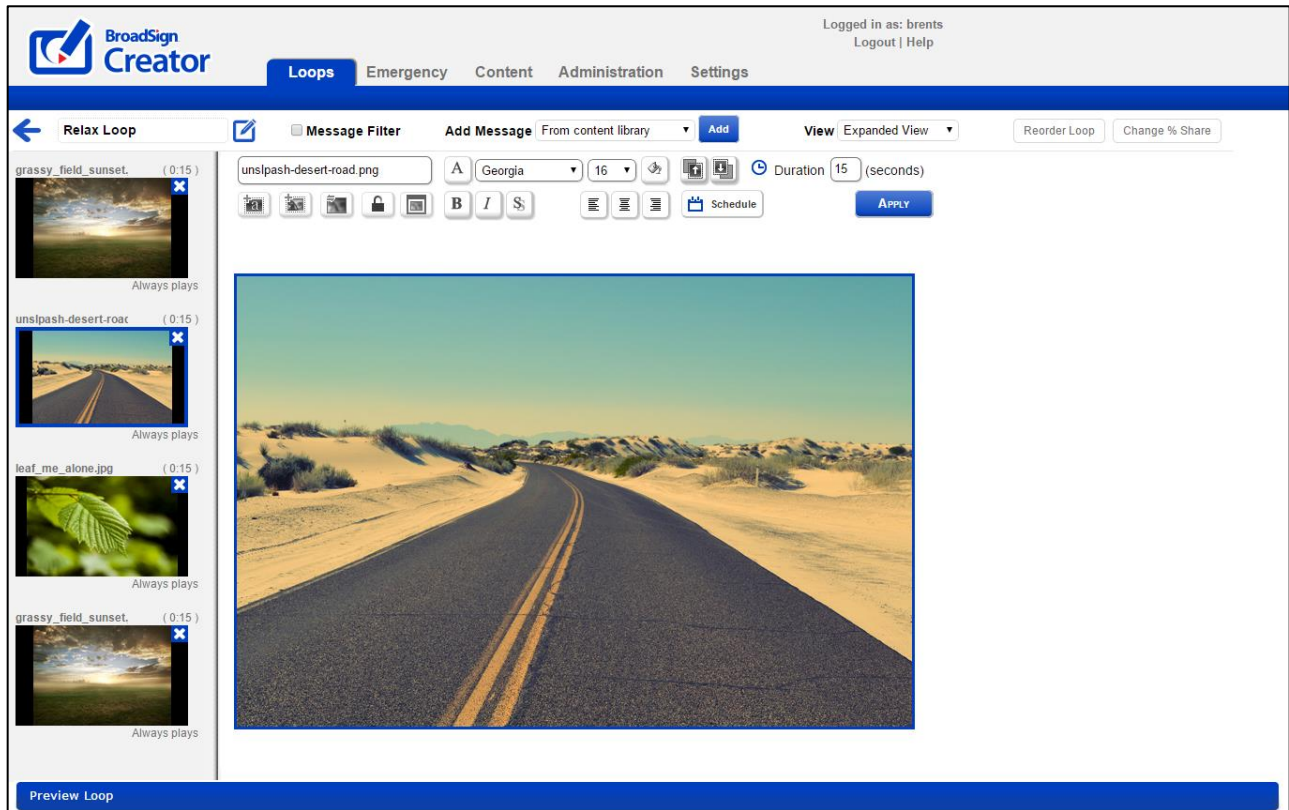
BroadSign Creator

Logged in as: brents
Logout | Help

Loops Emergency Content Administration Settings

Relax Loop

Message Filter

Add Message From content library Add

View Expanded View

Reorder Loop Change % Share

grassy_field_sunset. (0:15)
Always plays

unslpash-desert-roac (0:15)
Always plays

leaf_me_alone.jpg (0:15)
Always plays

grassy_field_sunset. (0:15)
Always plays

unslpash-desert-road.png

A Georgia 16

Duration 15 (seconds)

B I S

Schedule

APPLY

Preview Loop